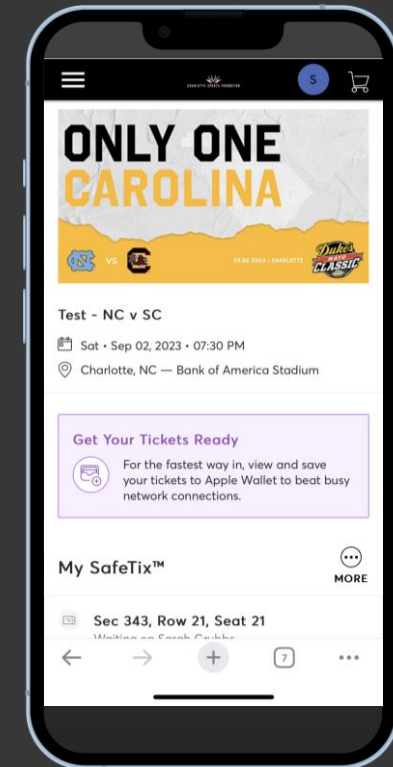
CHARLOTTE SPORTS FOUNDATION

S

ONLY ONE CAROLINA

NC VS SC

09.02.2023 | CHARLOTTE

Duke's MAYO CLASSIC

Test - NC v SC

Sat • Sep 02, 2023 • 07:30 PM

Charlotte, NC — Bank of America Stadium

Get Your Tickets Ready

For the fastest way in, view and save your tickets to Apple Wallet to beat busy network connections.

My SafeTix™

MORE

Sec 343, Row 21, Seat 21

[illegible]

7